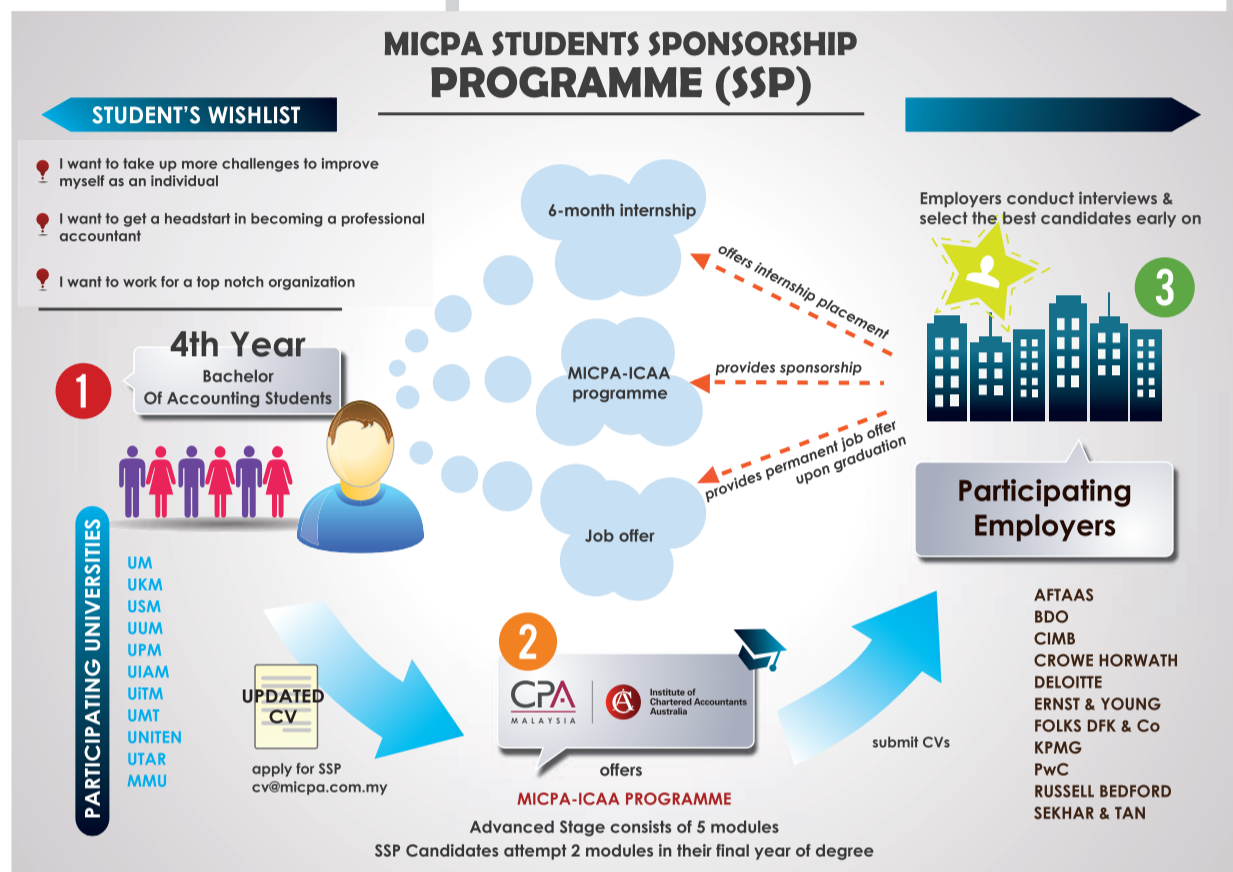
MICPA STUDENTS SPONSORSHIP PROGRAMME (SSP)

STUDENT'S WISHLIST

I want to take up more challenges to improve myself as an individual

I want to get a headstart in becoming a professional accountant

I want to work for a top notch organization

1

4th Year
Bachelor Of Accounting Students

6-month internship

MICPA-ICAA programme

Job offer

offers internship placement

provides sponsorship

provides permanent job offer upon graduation

Employers conduct interviews & select the best candidates early on

3

Participating Employers

PARTICIPATING UNIVERSITIES

UM
UKM
USM
UUM
UPM
UIAM
UiTM
UMT
UNITEN
UTAR
MMU

UPDATED CV

apply for SSP
cv@micpa.com.my

2

CPA MALAYSIA

Institute of Chartered Accountants Australia

offers

MICPA-ICAA PROGRAMME

Advanced Stage consists of 5 modules

SSP Candidates attempt 2 modules in their final year of degree

submit CVs

AFTAAS
BDO
CIMB
CROWE HORWATH
DELOITTE
ERNST & YOUNG
FOLKS DFK & Co
KPMG
PwC
RUSSELL BEDFORD
SEKHAR & TAN